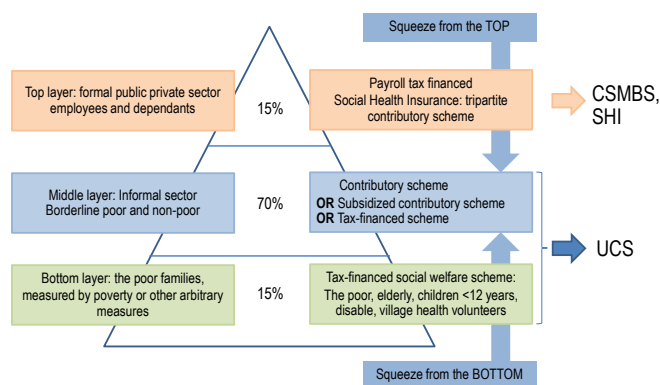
Squeeze from the TOP

Top layer: formal public private sector employees and dependants

15%

Payroll tax financed Social Health Insurance: tripartite contributory scheme

CSMBS, SHI

Middle layer: Informal sector Borderline poor and non-poor

70%

Contributory scheme
**OR** Subsidized contributory scheme
**OR** Tax-financed scheme

UCS

Bottom layer: the poor families, measured by poverty or other arbitrary measures

15%

Tax-financed social welfare scheme: The poor, elderly, children <12 years, disable, village health volunteers

Squeeze from the BOTTOM